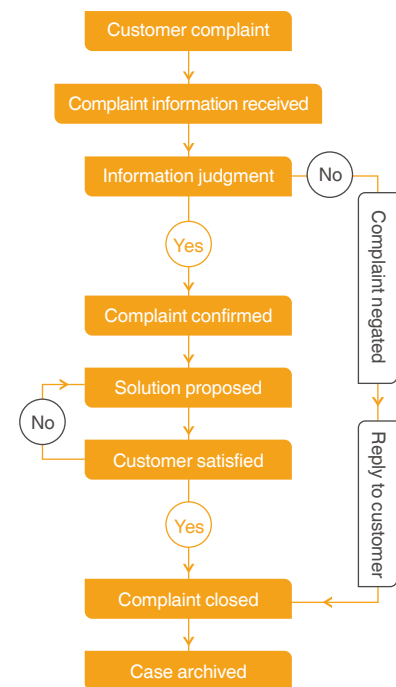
Customer complaint

Complaint information received

Information judgment

No

Complaint negated

Yes

Complaint confirmed

Solution proposed

No

Customer satisfied

Reply to customer

Yes

Complaint closed

Case archived